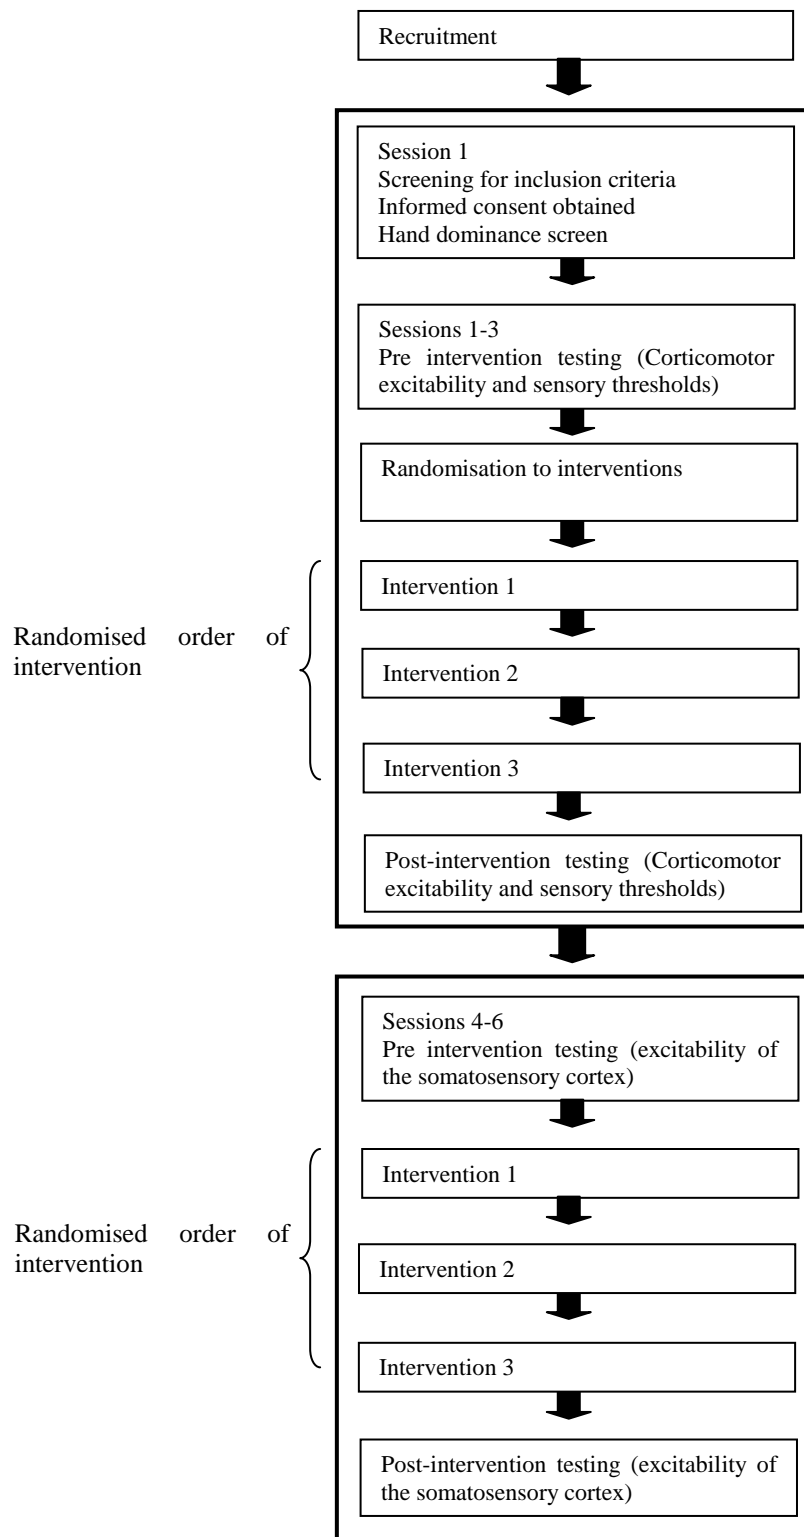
Recruitment

Session 1
Screening for inclusion criteria
Informed consent obtained
Hand dominance screen

Sessions 1-3
Pre intervention testing (Corticomotor excitability and sensory thresholds)

Randomisation to interventions

Randomised order of intervention

Intervention 1

Intervention 2

Intervention 3

Post-intervention testing (Corticomotor excitability and sensory thresholds)

Sessions 4-6
Pre intervention testing (excitability of the somatosensory cortex)

Randomised order of intervention

Intervention 1

Intervention 2

Intervention 3

Post-intervention testing (excitability of the somatosensory cortex)